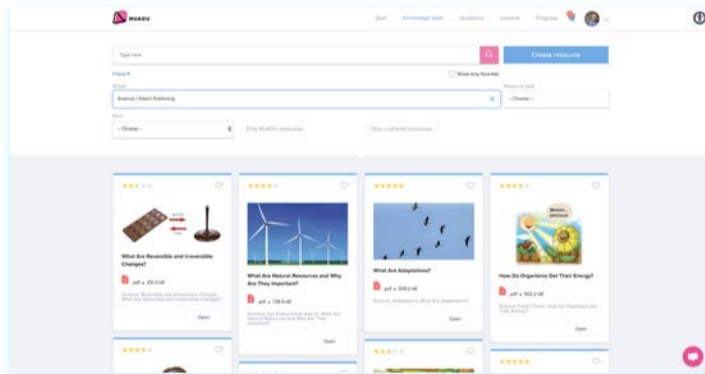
WUKOU

Start Knowledge base Questions Lessons Progress

Type here

Create resource

Filters ▾

Show only favorites

Scope

Science | Allaan Publishing

Resource type

-- Choose --

Sort

-- Choose --

Only WuKOU resources

Only curated resources

What Are Reversible and Irreversible Changes?

pdf ● 231.3 kB

Science, Reversible and Irreversible Changes, What Are Reversible and Irreversible Changes?

Open

What Are Natural Resources and Why Are They Important?

pdf ● 739.9 kB

Science, Our Environment and Us, What Are Natural Resources and Why Are They Important?

Open

What Are Adaptations?

pdf ● 300.2 kB

Science, Adaptations, What Are Adaptations?

Open

How Do Organisms Get Their Energy?

pdf ● 563.2 kB

Science, Food Chains, How Do Organisms Get Their Energy?

Open